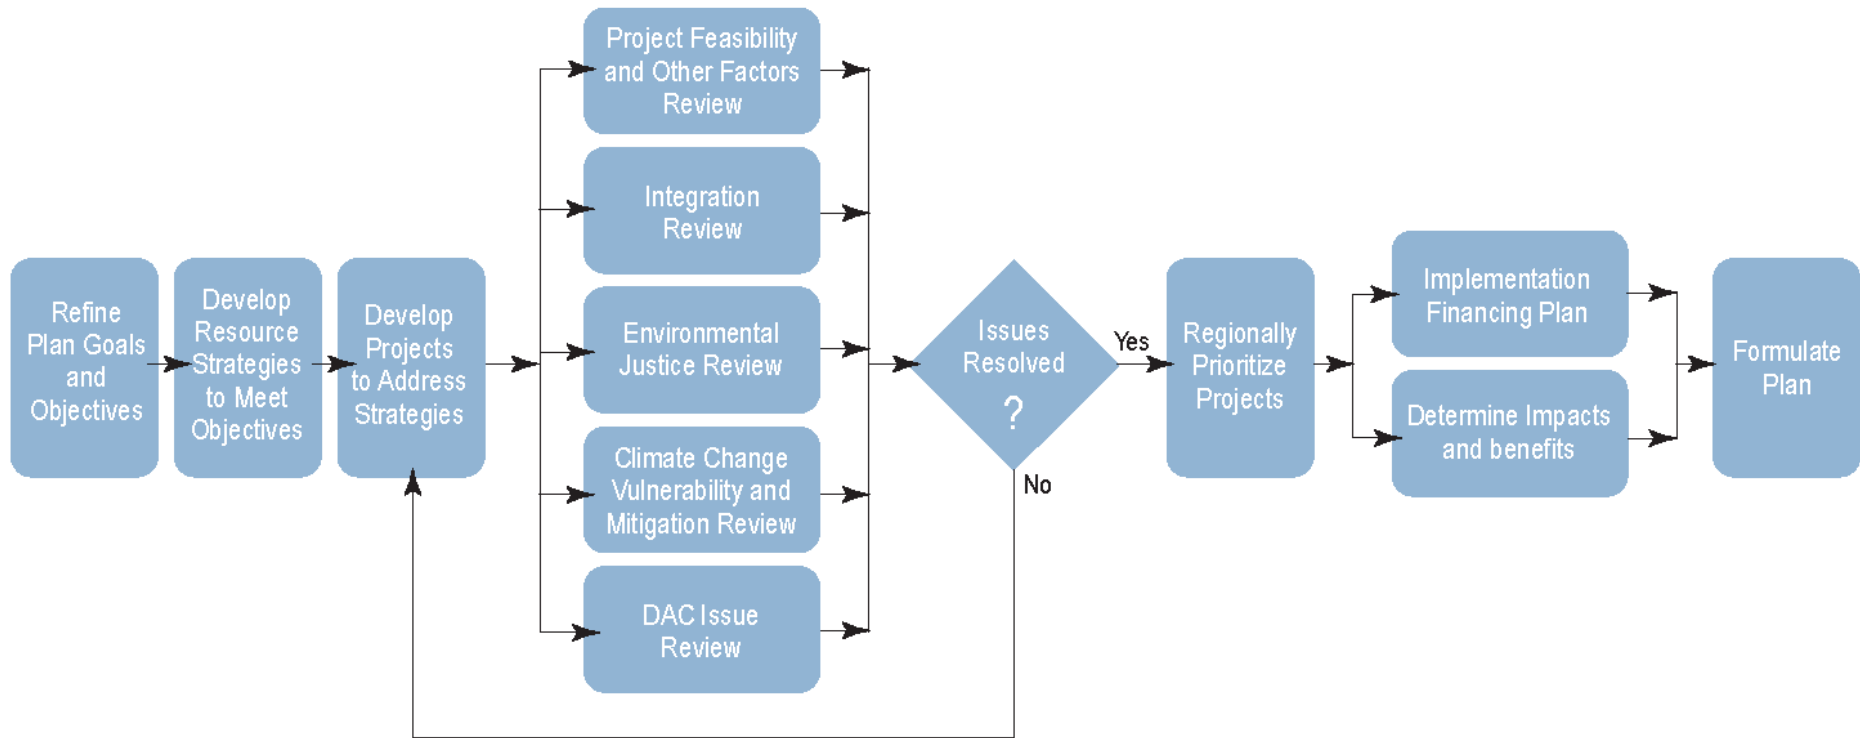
Refine Plan Goals and Objectives

Develop Resource Strategies to Meet Objectives

Develop Projects to Address Strategies

Project Feasibility and Other Factors Review

Integration Review

Environmental Justice Review

Climate Change Vulnerability and Mitigation Review

DAC Issue Review

Issues Resolved ?

Yes

No

Regionally Prioritize Projects

Implementation Financing Plan

Determine Impacts and benefits

Formulate Plan